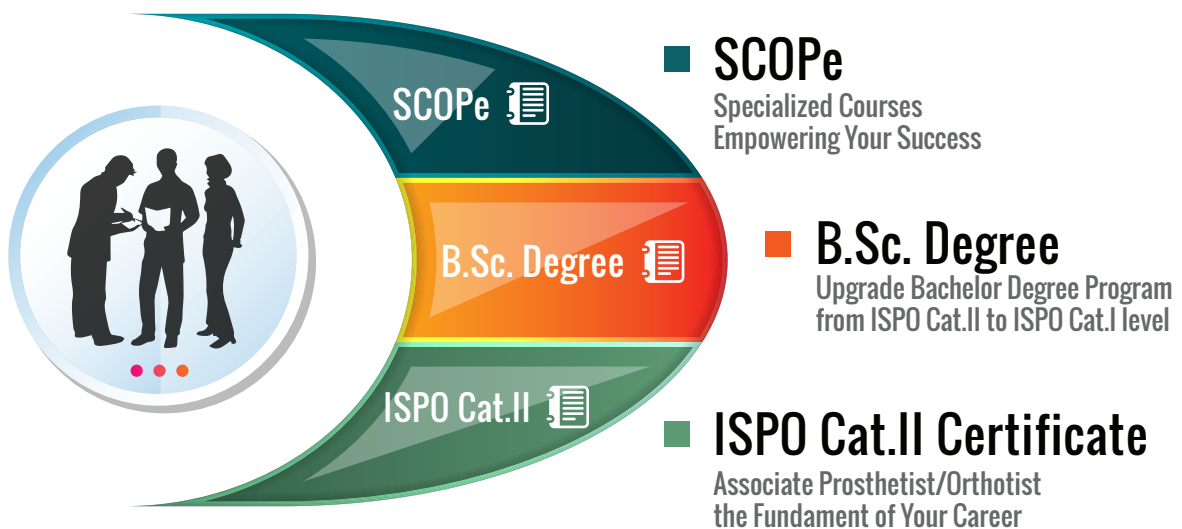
SCOPe

B.Sc. Degree

ISPO Cat.II

SCOPe
Specialized Courses
Empowering Your Success

B.Sc. Degree
Upgrade Bachelor Degree Program
from ISPO Cat.II to ISPO Cat.I level

ISPO Cat.II Certificate
Associate Prosthetist/Orthotist
the Fundament of Your Career